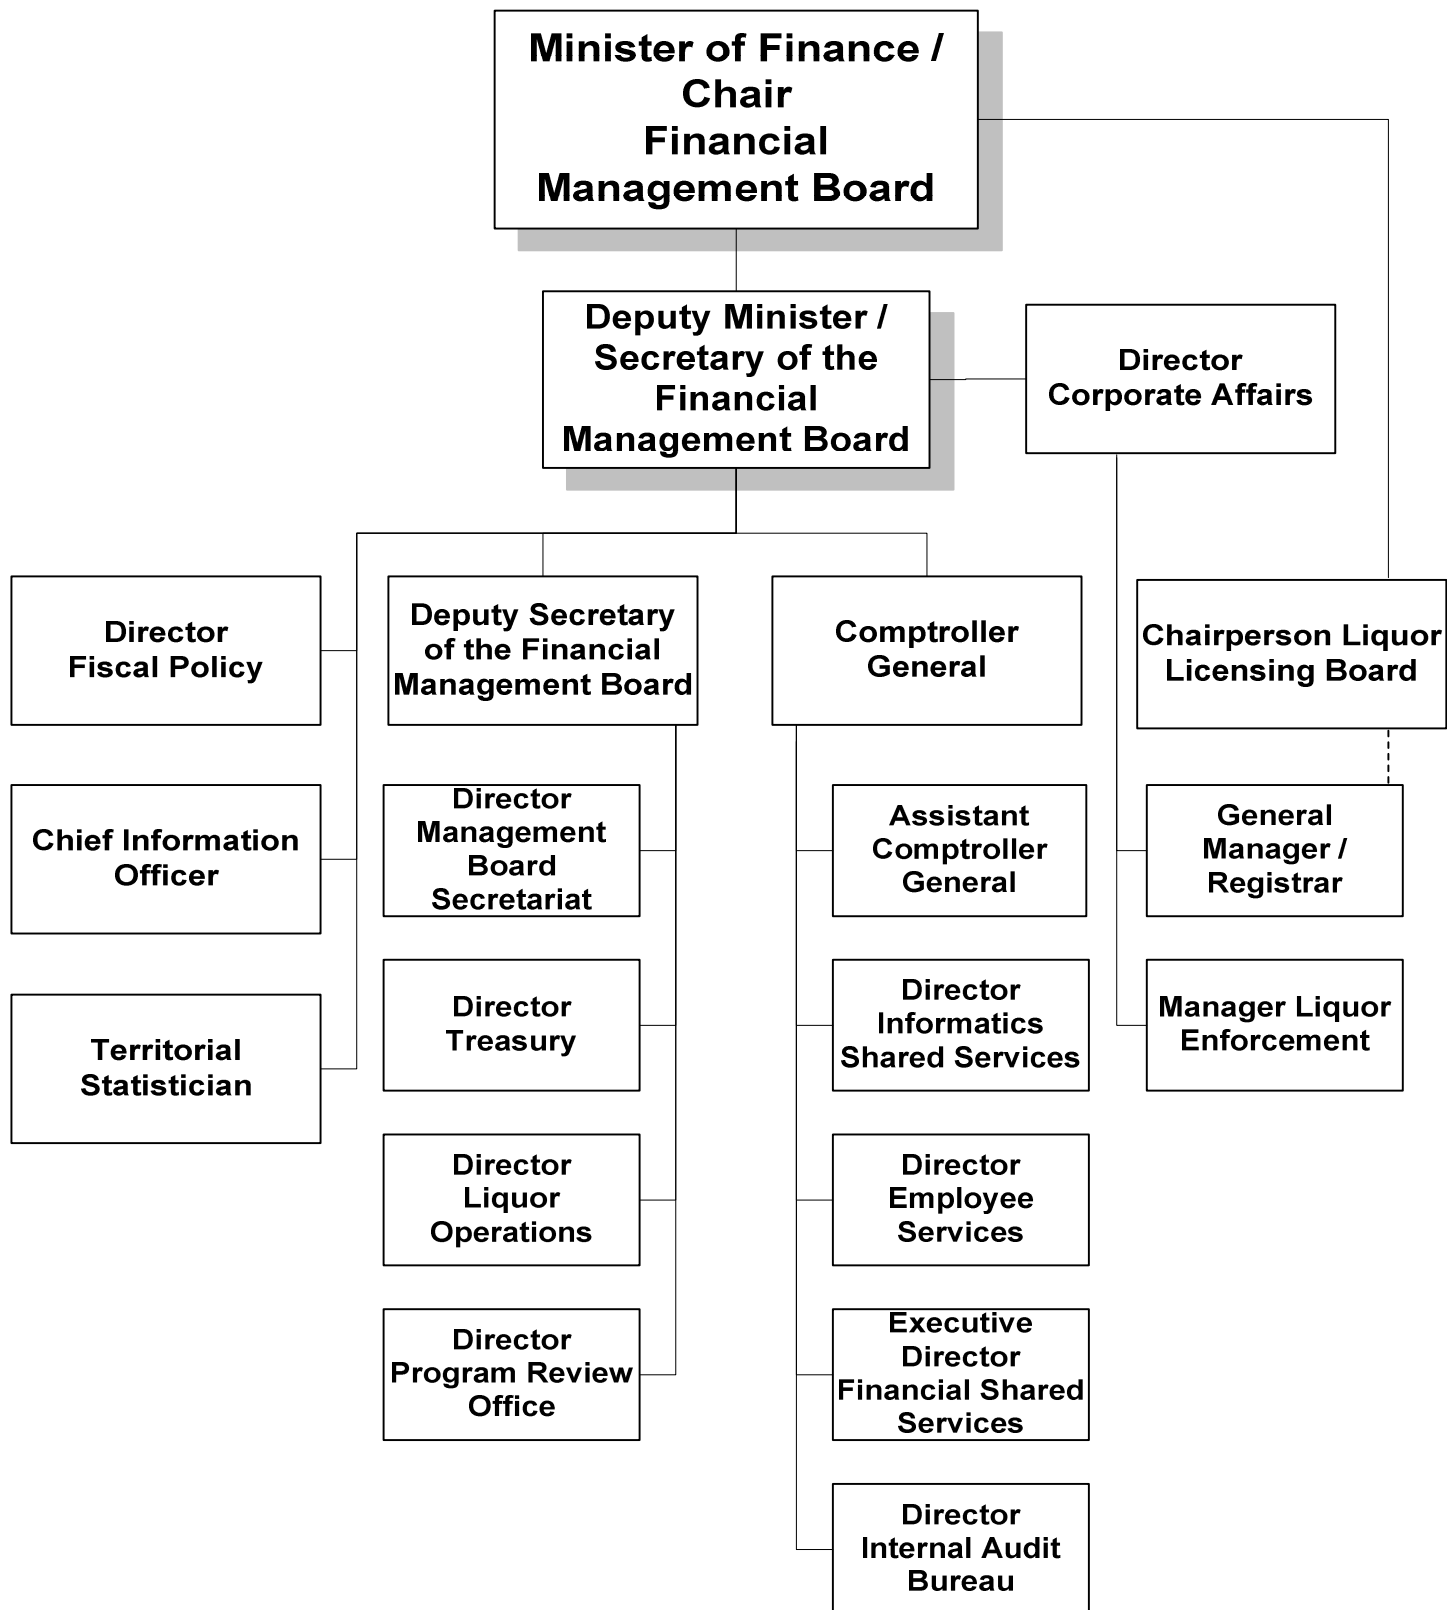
Minister of Finance / Chair Financial Management Board

Deputy Minister / Secretary of the Financial Management Board

Director Corporate Affairs

Director Fiscal Policy

Deputy Secretary of the Financial Management Board

Comptroller General

Chairperson Liquor Licensing Board

Chief Information Officer

Director Management Board Secretariat

Assistant Comptroller General

General Manager / Registrar

Territorial Statistician

Director Treasury

Director Informatics Shared Services

Manager Liquor Enforcement

Director Liquor Operations

Director Employee Services

Director Program Review Office

Executive Director Financial Shared Services

Director Internal Audit Bureau